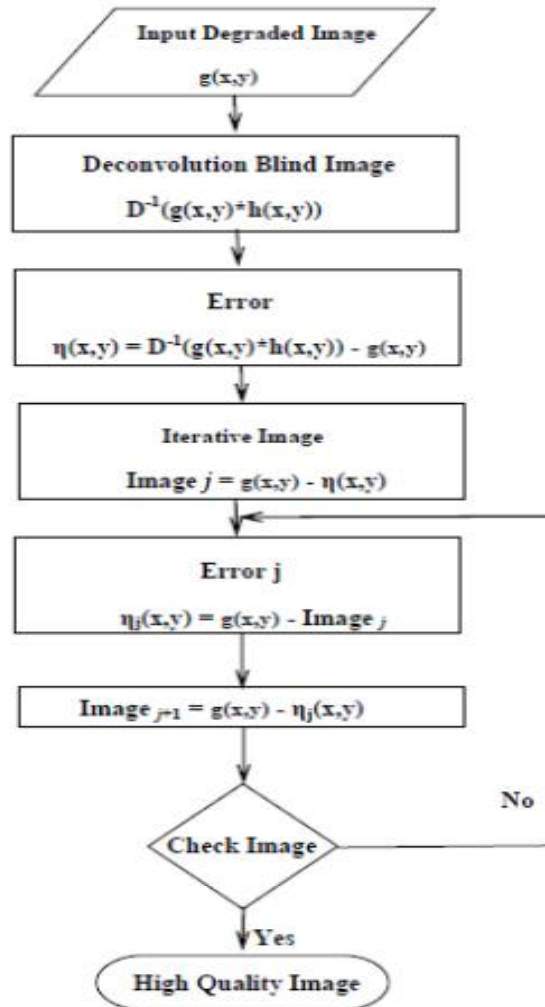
Input Degraded Image

g(x,y)

Deconvolution Blind Image

$D^{-1}(g(x,y)*h(x,y))$

Error

$\eta(x,y) = D^{-1}(g(x,y)*h(x,y)) - g(x,y)$

Iterative Image

Image $j$ = g(x,y) - $\eta$(x,y)

Error j

$\eta_j(x,y)$ = g(x,y) - Image $_j$

Image $_{j+1}$ = g(x,y) - $\eta_j(x,y)$

No

Check Image

Yes

High Quality Image